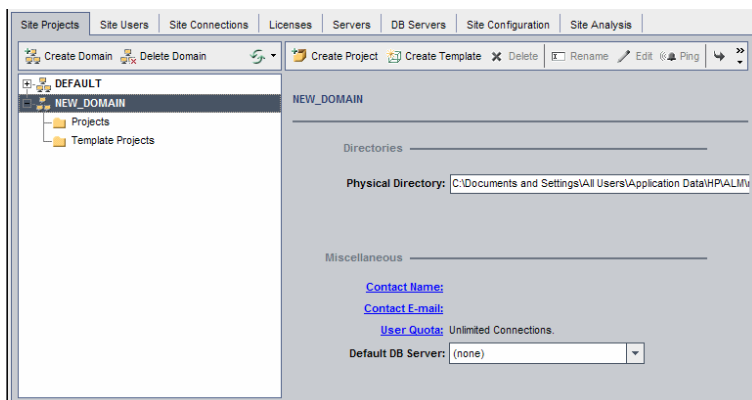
Site Projects | Site Users | Site Connections | Licenses | Servers | DB Servers | Site Configuration | Site Analysis

Create Domain Delete Domain

Create Project Create Template Delete Rename Edit Ping

DEFAULT
NEW_DOMAIN
Projects
Template Projects

NEW_DOMAIN

Directories

Physical Directory: C:\Documents and Settings\All Users\Application Data\HP\ALM\

Miscellaneous

Contact Name:
Contact E-mail:
User Quota: Unlimited Connections.
Default DB Server: (none)